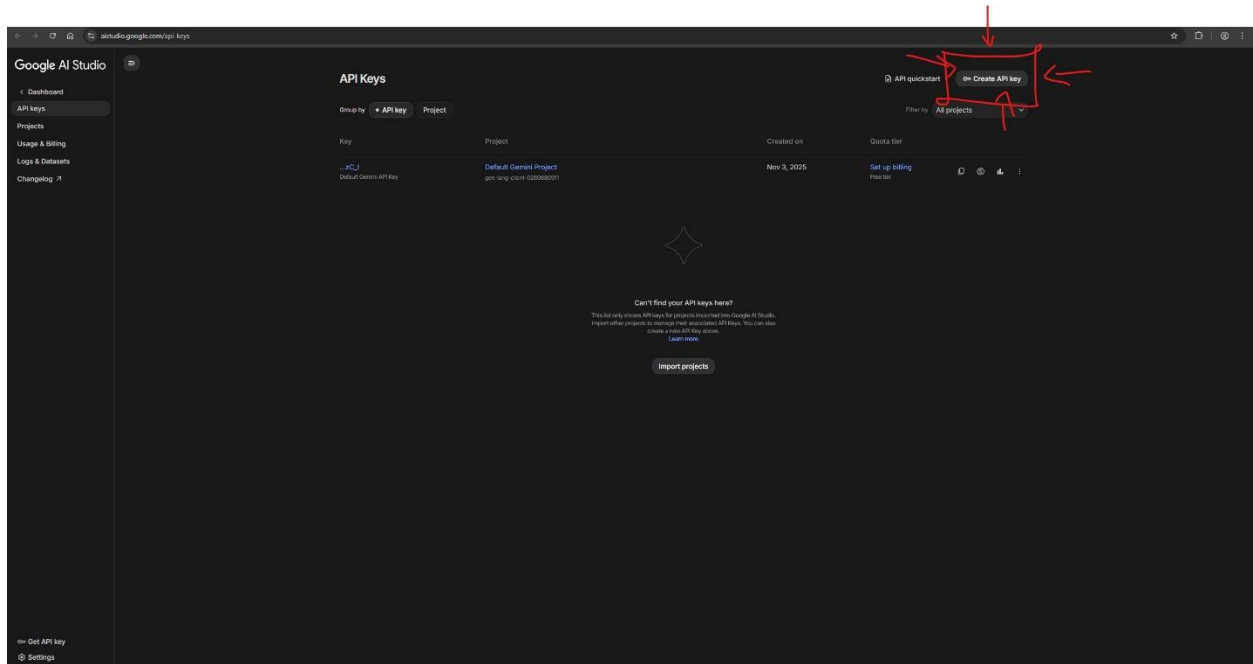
aistudio.google.com/api-keys

Google AI Studio

< Dashboard
API keys
Projects
Usage & Billing
Logs & Datasets
Changelog ↗

API Keys

API quickstart
Create API key

Group by • API key Project

Filter by All projects

| Key | Project | Created on | Quota tier |
|---|---|---|---|
| ...zC_I Default Gemini API Key | Default Gemini Project gen-lang-client-0260680571 | Nov 3, 2025 | Set up billing Free tier |

Can't find your API keys here?

This list only shows API keys for projects imported into Google AI Studio. Import other projects to manage their associated API Keys. You can also create a new API Key above.
Learn more

Import projects

Get API key
Settings